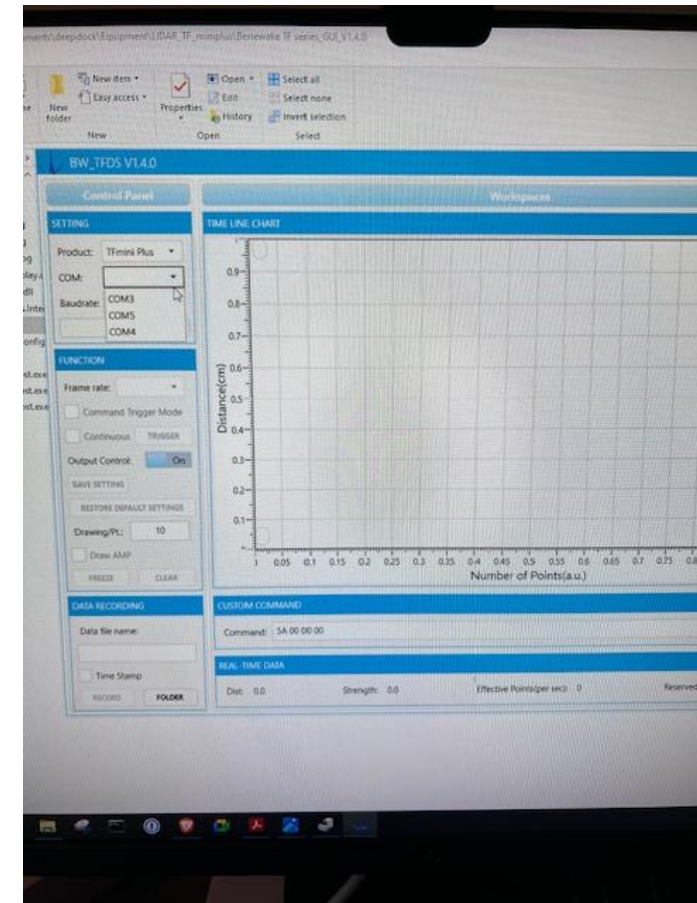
ments\deepdock\Equipment\LIDAR_TF_miniplus\Benewake TF series_GUI_V1.4.0

New item ▾
Easy access ▾
New folder
New
Properties
Open ▾
Edit
History
Open
Select all
Select none
Invert selection
Select

BW_TFDS V1.4.0

Control Panel

SETTING
Product: TFmini Plus ▾
COM:
Baudrate:
COM3
COM5
COM4

FUNCTION
Frame rate:
Command Trigger Mode
Continuous TRIGGER
Output Control: On
SAVE SETTING
RESTORE DEFAULT SETTINGS
Drawing/PL: 10
Draw AMP
FREEZE CLEAR

DATA RECORDING
Data file name:
Time Stamp
RECORD FOLDER

Workspaces

TIME LINE CHART
0.9
0.8
0.7
0.6
0.5
0.4
0.3
0.2
0.1
Distance(cm)
1 0.05 0.1 0.15 0.2 0.25 0.3 0.35 0.4 0.45 0.5 0.55 0.6 0.65 0.7 0.75 0.8
Number of Points(a.u.)

CUSTOM COMMAND
Command: 5A 00 00 00

REAL-TIME DATA
Dist: 0.0
Strength: 0.0
Effective Points(per sec): 0
Reserved